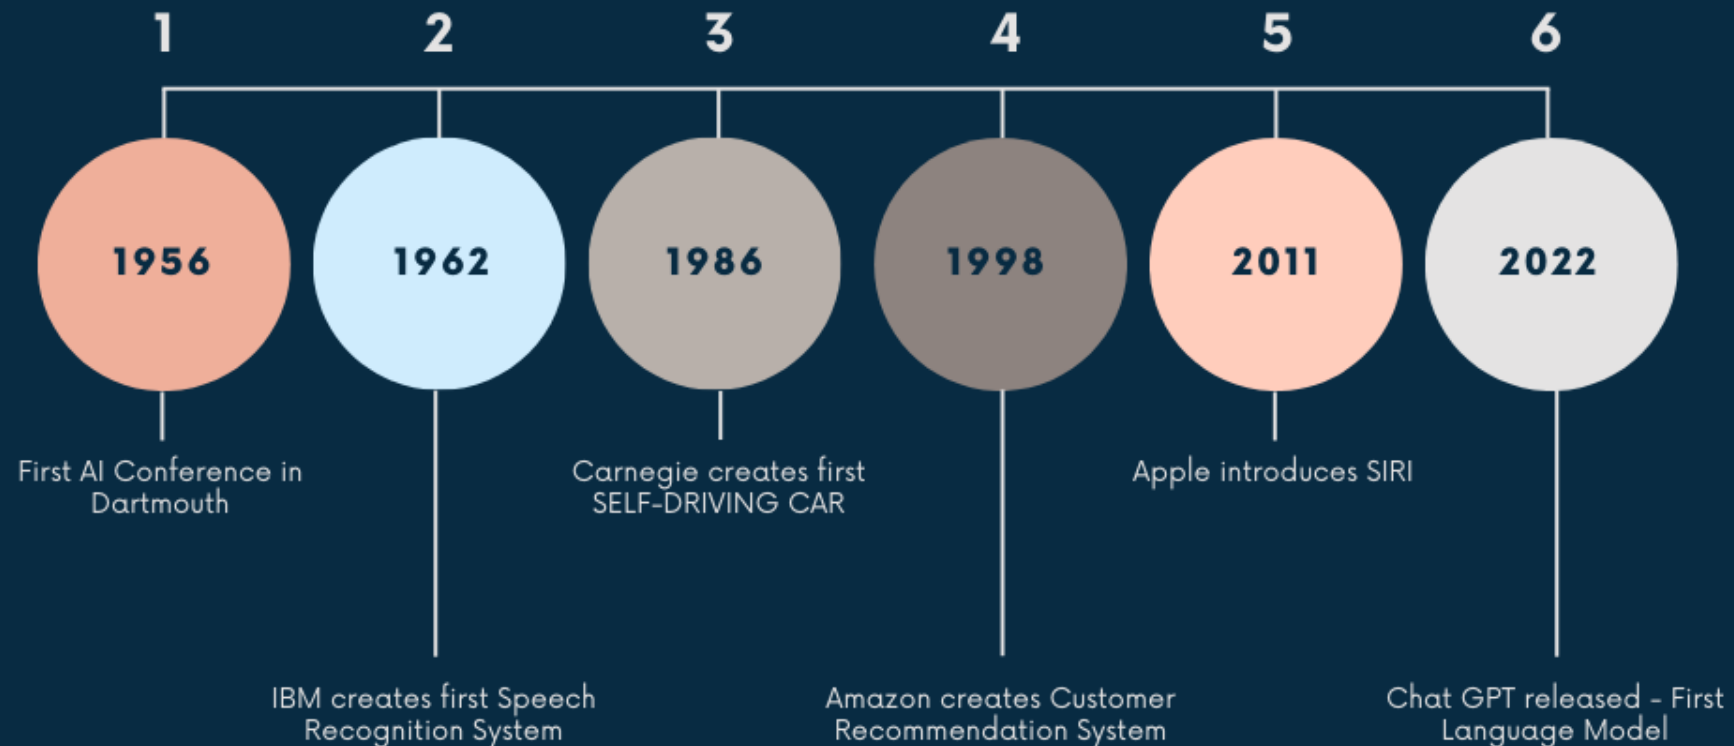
1

1956

First AI Conference in Dartmouth

2

1962

IBM creates first Speech Recognition System

3

1986

Carnegie creates first SELF-DRIVING CAR

4

1998

Amazon creates Customer Recommendation System

5

2011

Apple introduces SIRI

6

2022

Chat GPT released - First Language Model